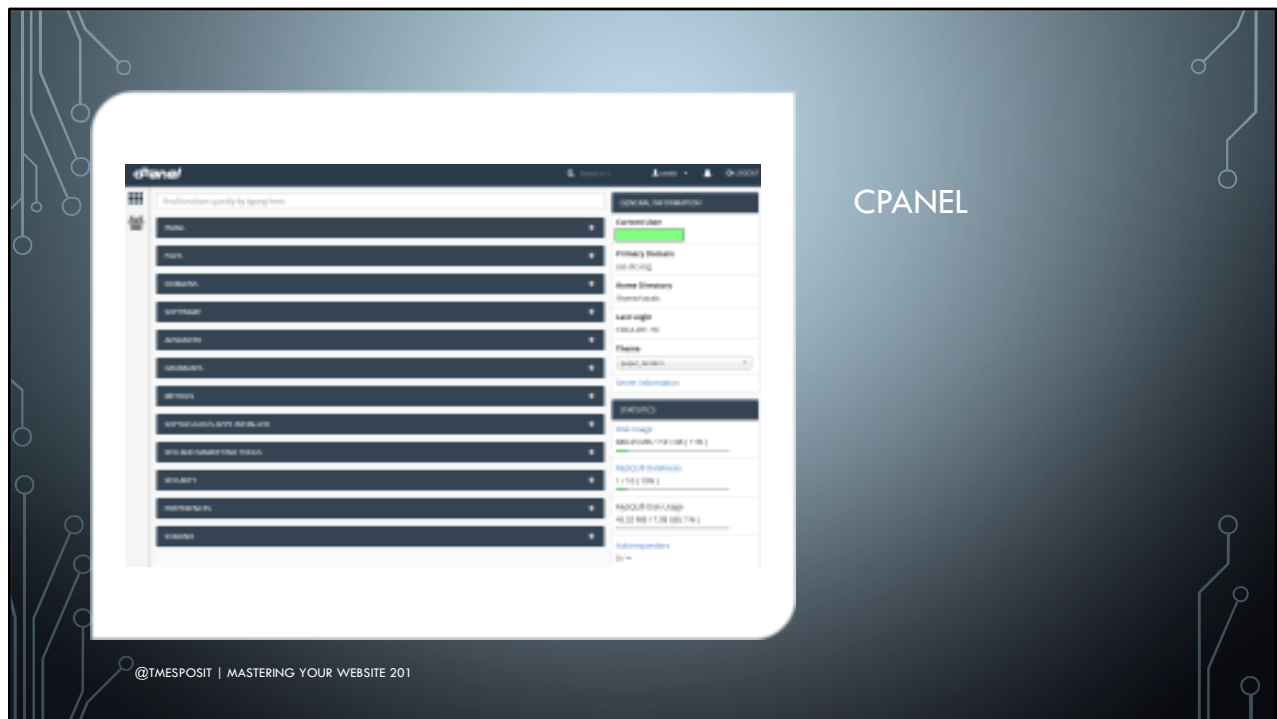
CPANEL

cPanel

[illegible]

GENERAL INFORMATION

Current User

Primary Domain

Home Directory

Last Login

Theme

Server Information

STATISTICS

Disk Usage

MySQL® Databases

MySQL® Disk Usage

Autoresponders

@TMESPOSIT | MASTERING YOUR WEBSITE 201